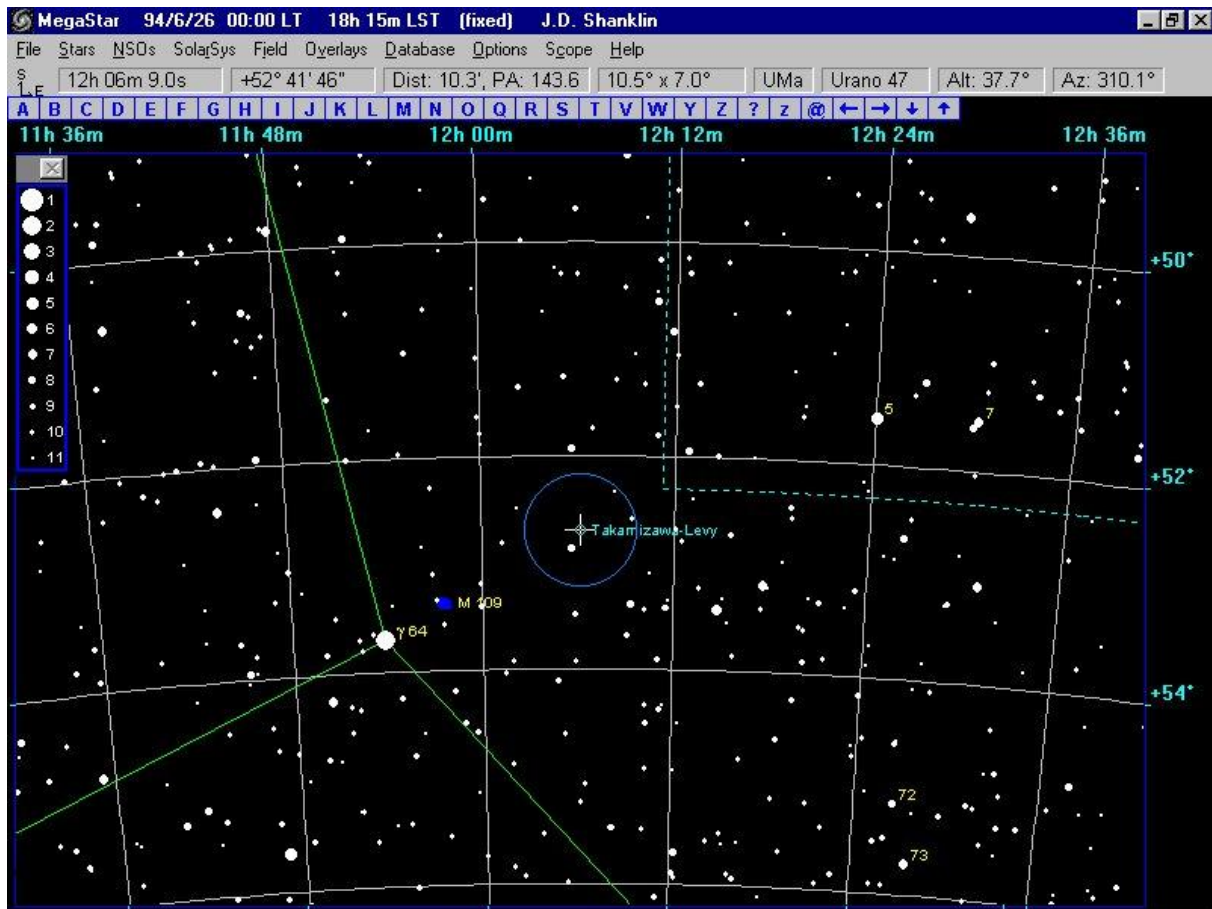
MegaStar 94/6/26 00:00 LT 18h 15m LST (fixed) J.D. Shanklin

File Stars NSOs SolarSys Field Overlays Database Options Scope Help

S L E 12h 06m 9.0s +52° 41' 46" Dist: 10.3', PA: 143.6 10.5° x 7.0° UMa Urano 47 Alt: 37.7° Az: 310.1°

A B C D E F G H I J K L M N O Q R S T V W Y Z ? z @ ← → ↓ ↑

11h 36m 11h 48m 12h 00m 12h 12m 12h 24m 12h 36m

1
2
3
4
5
6
7
8
9
10
11

+50°
+52°
+54°

5
7
Takamizawa-Levy
M 109
γ 64
72
73